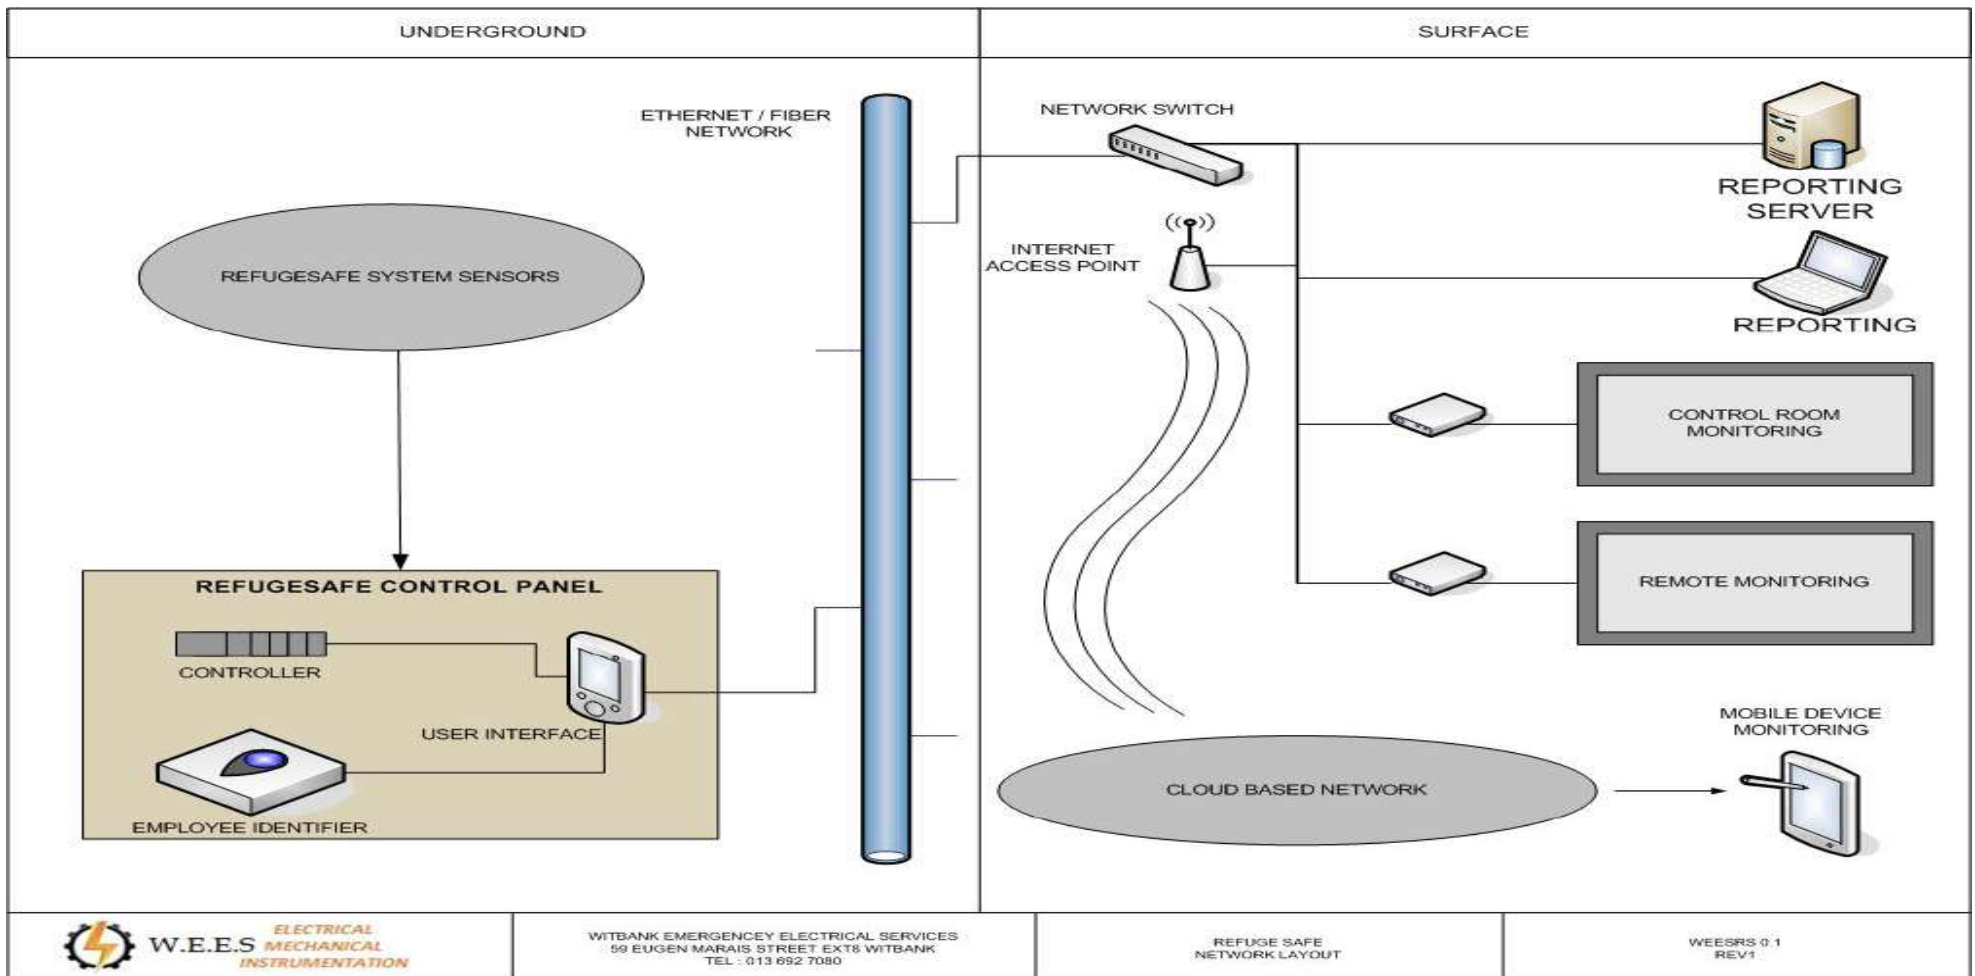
UNDERGROUND

SURFACE

ETHERNET / FIBER NETWORK

REFUGESAFE SYSTEM SENSORS

REFUGESAFE CONTROL PANEL

CONTROLLER

USER INTERFACE

EMPLOYEE IDENTIFIER

NETWORK SWITCH

INTERNET ACCESS POINT

REPORTING SERVER

REPORTING

CONTROL ROOM MONITORING

REMOTE MONITORING

MOBILE DEVICE MONITORING

CLOUD BASED NETWORK

W.E.E.S ELECTRICAL MECHANICAL INSTRUMENTATION

WITBANK EMERGENCEY ELECTRICAL SERVICES
59 EUGEN MARAIS STREET EXT8 WITBANK
TEL : 013 692 7080

REFUGE SAFE
NETWORK LAYOUT

WEESRS 0.1
REV1